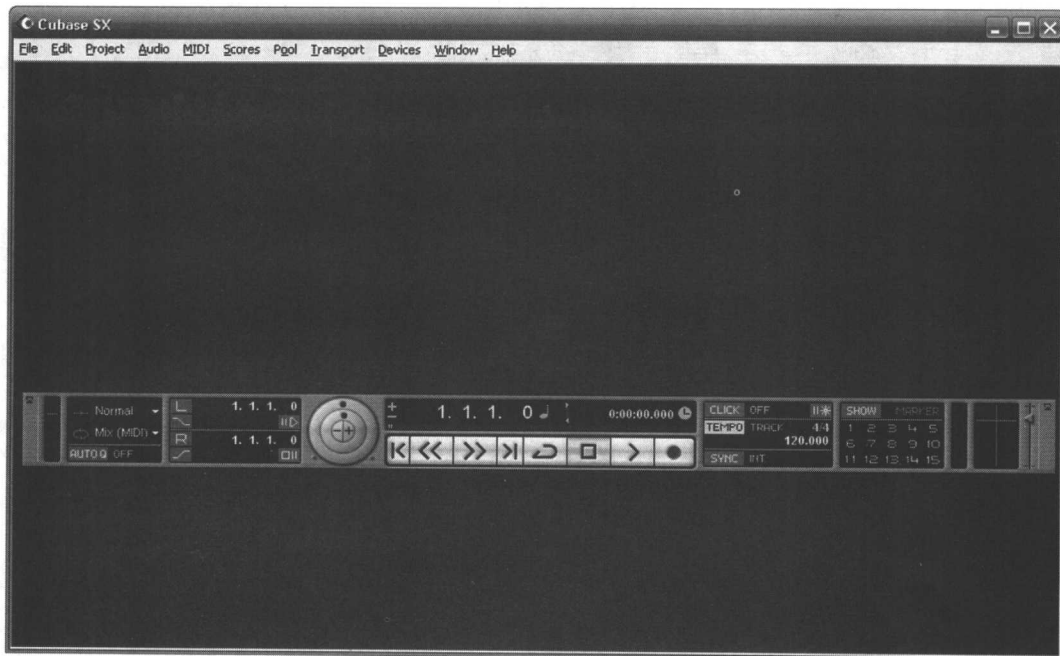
Cubase SX

File Edit Project Audio MIDI Scores Pool Transport Devices Window Help

Normal
Mix (MIDI)
AUTO Q OFF

L 1. 1. 1. 0
R 1. 1. 1. 0

1. 1. 1. 0

0:00:00.000

CLICK OFF
TEMPO TRACK 4/4
120.000
SYNC INT

SHOW MARKER
1 2 3 4 5
6 7 8 9 10
11 12 13 14 15